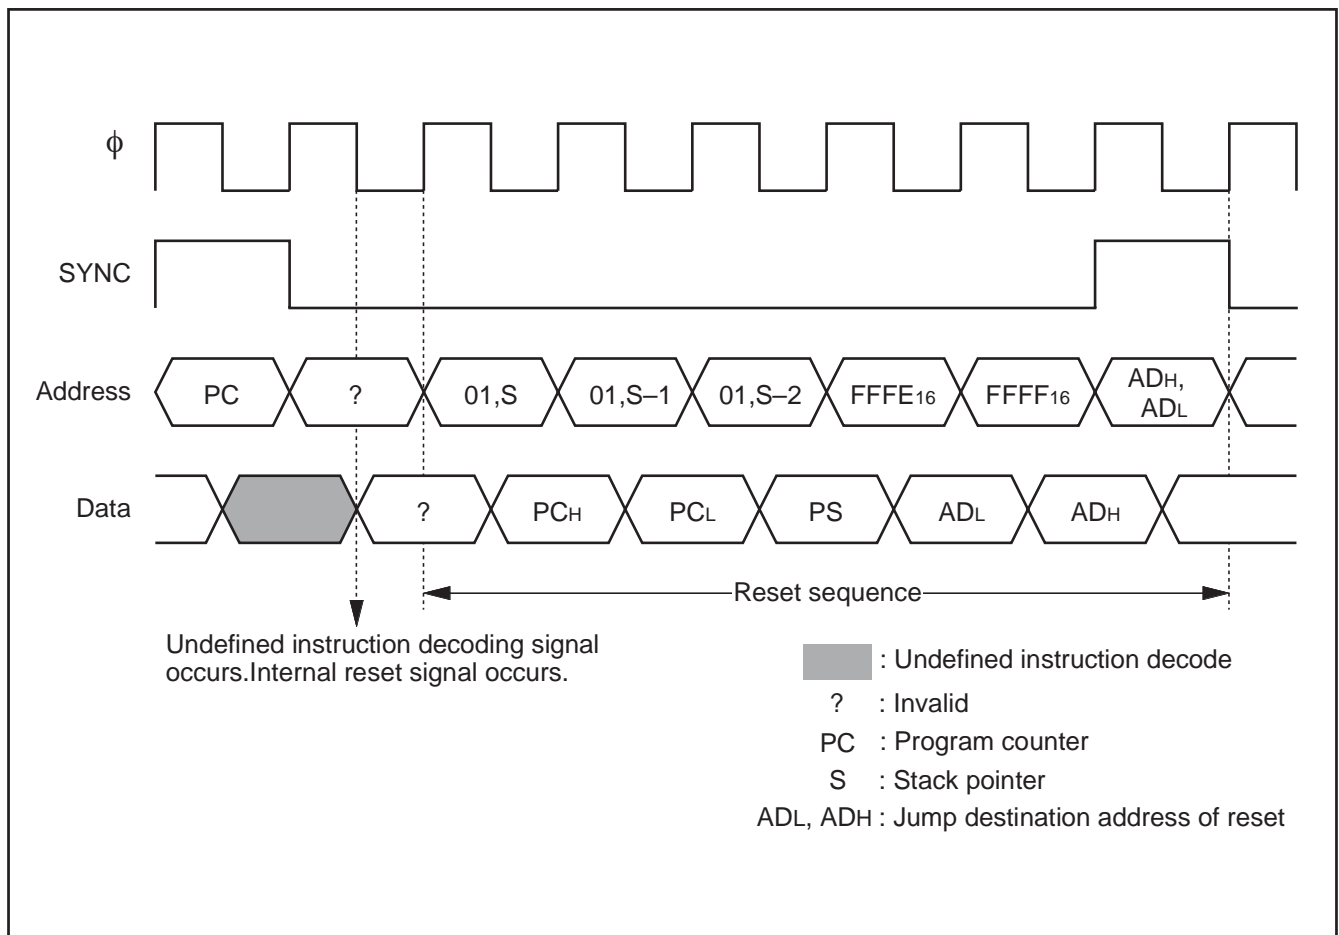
$\phi$

SYNC

Address PC ? 01,S 01,S–1 01,S–2 FFFE$_{16}$ FFFF$_{16}$ AD$_H$, AD$_L$

Data ? PC$_H$ PC$_L$ PS AD$_L$ AD$_H$

Reset sequence

Undefined instruction decoding signal occurs.Internal reset signal occurs.

: Undefined instruction decode

? : Invalid

PC : Program counter

S : Stack pointer

AD$_L$, AD$_H$ : Jump destination address of reset